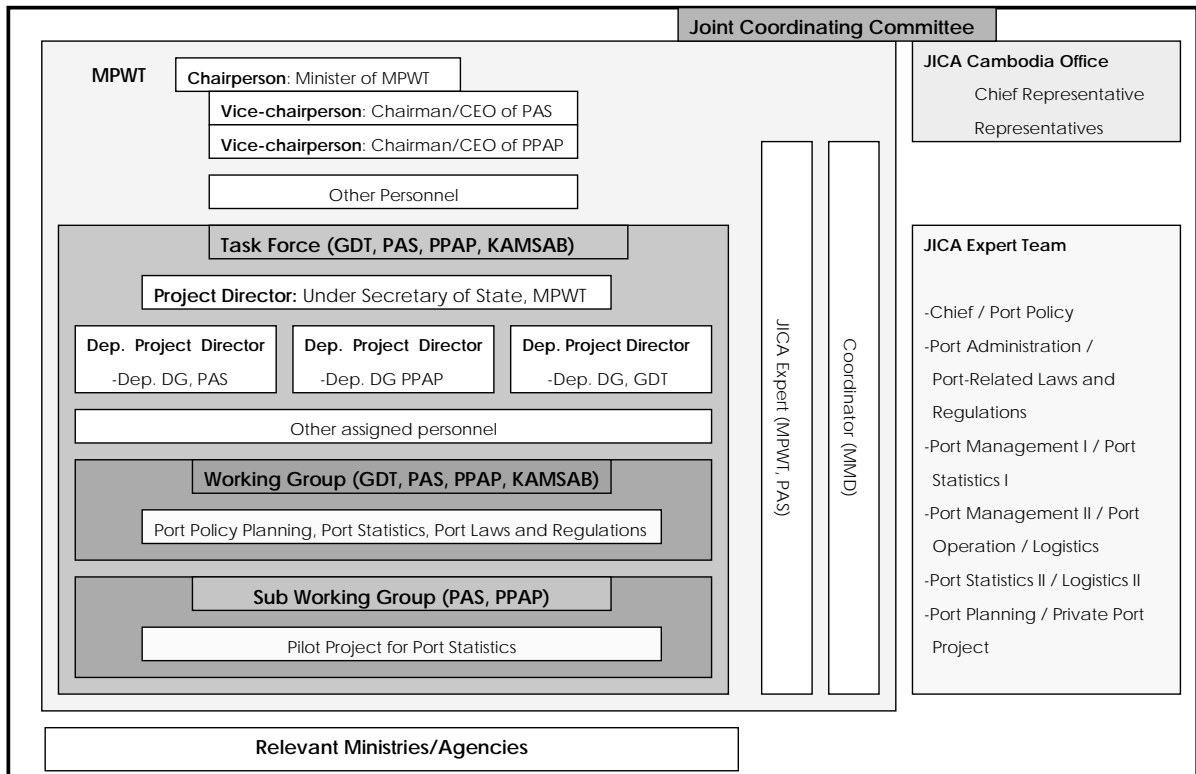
Joint Coordinating Committee

MPWT

Chairperson: Minister of MPWT

Vice-chairperson: Chairman/CEO of PAS

Vice-chairperson: Chairman/CEO of PPAP

Other Personnel

Task Force (GDT, PAS, PPAP, KAMSAB)

Project Director: Under Secretary of State, MPWT

Dep. Project Director
-Dep. DG, PAS

Dep. Project Director
-Dep. DG PPAP

Dep. Project Director
-Dep. DG, GDT

Other assigned personnel

Working Group (GDT, PAS, PPAP, KAMSAB)

Port Policy Planning, Port Statistics, Port Laws and Regulations

Sub Working Group (PAS, PPAP)

Pilot Project for Port Statistics

JICA Expert (MPWT, PAS)

Coordinator (MMD)

JICA Cambodia Office
Chief Representative
Representatives

JICA Expert Team

-Chief / Port Policy
-Port Administration / Port-Related Laws and Regulations
-Port Management I / Port Statistics I
-Port Management II / Port Operation / Logistics
-Port Statistics II / Logistics II
-Port Planning / Private Port Project

Relevant Ministries/Agencies